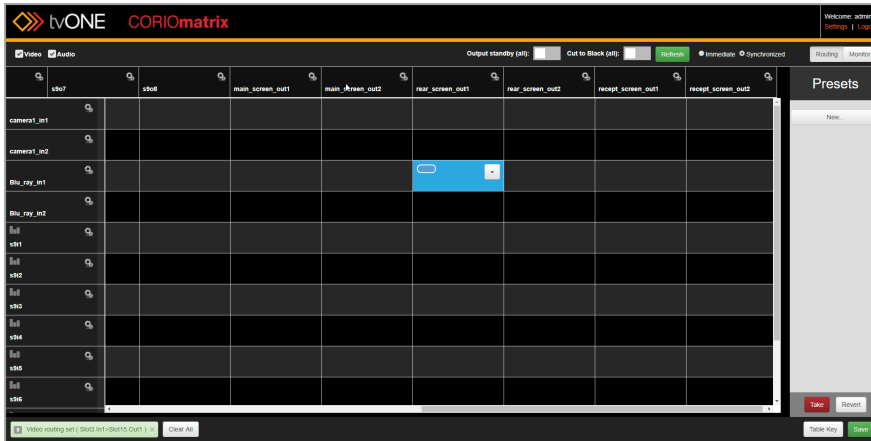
tvONE CORIOmatrix

Welcome: admi
Settings | Logo

Video Audio

Output standby (all):
Cut to Black (all):
Refresh
Immediate
Synchronized

Routing
Monitor

Presets

New...

| | s9o7 | s9o8 | main_screen_out1 | main_screen_out2 | rear_screen_out1 | rear_screen_out2 | recept_screen_out1 | recept_screen_out2 |
|---|---|---|---|---|---|---|---|---|
| camera1_in1 | | | | | | | | |
| camera1_in2 | | | | | | | | |
| Blu_ray_in1 | | | | | | | | |
| Blu_ray_in2 | | | | | | | | |
| s9i1 | | | | | | | | |
| s9i2 | | | | | | | | |
| s9i3 | | | | | | | | |
| s9i4 | | | | | | | | |
| s9i5 | | | | | | | | |
| s9i6 | | | | | | | | |

Take
Revert

Video routing set ( Slot3.In1>Slot15.Out1 ) ×
Clear All

Table Key
Save